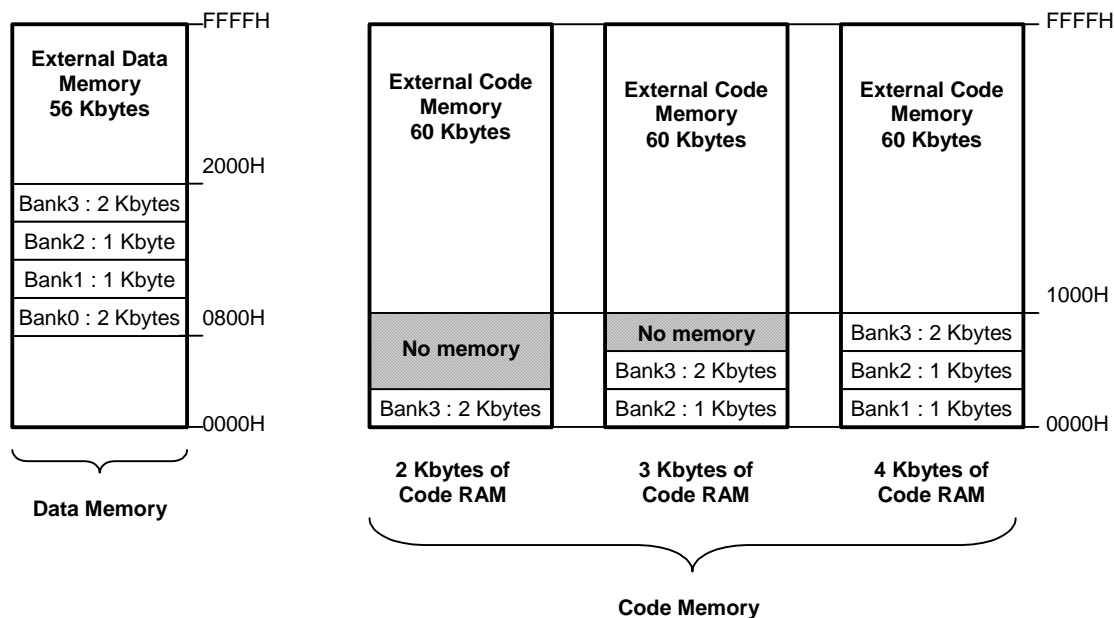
FFFFH

External Data Memory 56 Kbytes

2000H

Bank3 : 2 Kbytes

Bank2 : 1 Kbyte

Bank1 : 1 Kbyte

Bank0 : 2 Kbytes

0800H

0000H

Data Memory

External Code Memory 60 Kbytes

No memory

Bank3 : 2 Kbytes

2 Kbytes of Code RAM

External Code Memory 60 Kbytes

No memory

Bank3 : 2 Kbytes

Bank2 : 1 Kbytes

3 Kbytes of Code RAM

External Code Memory 60 Kbytes

Bank3 : 2 Kbytes

Bank2 : 1 Kbytes

Bank1 : 1 Kbytes

4 Kbytes of Code RAM

FFFFH

1000H

0000H

Code Memory